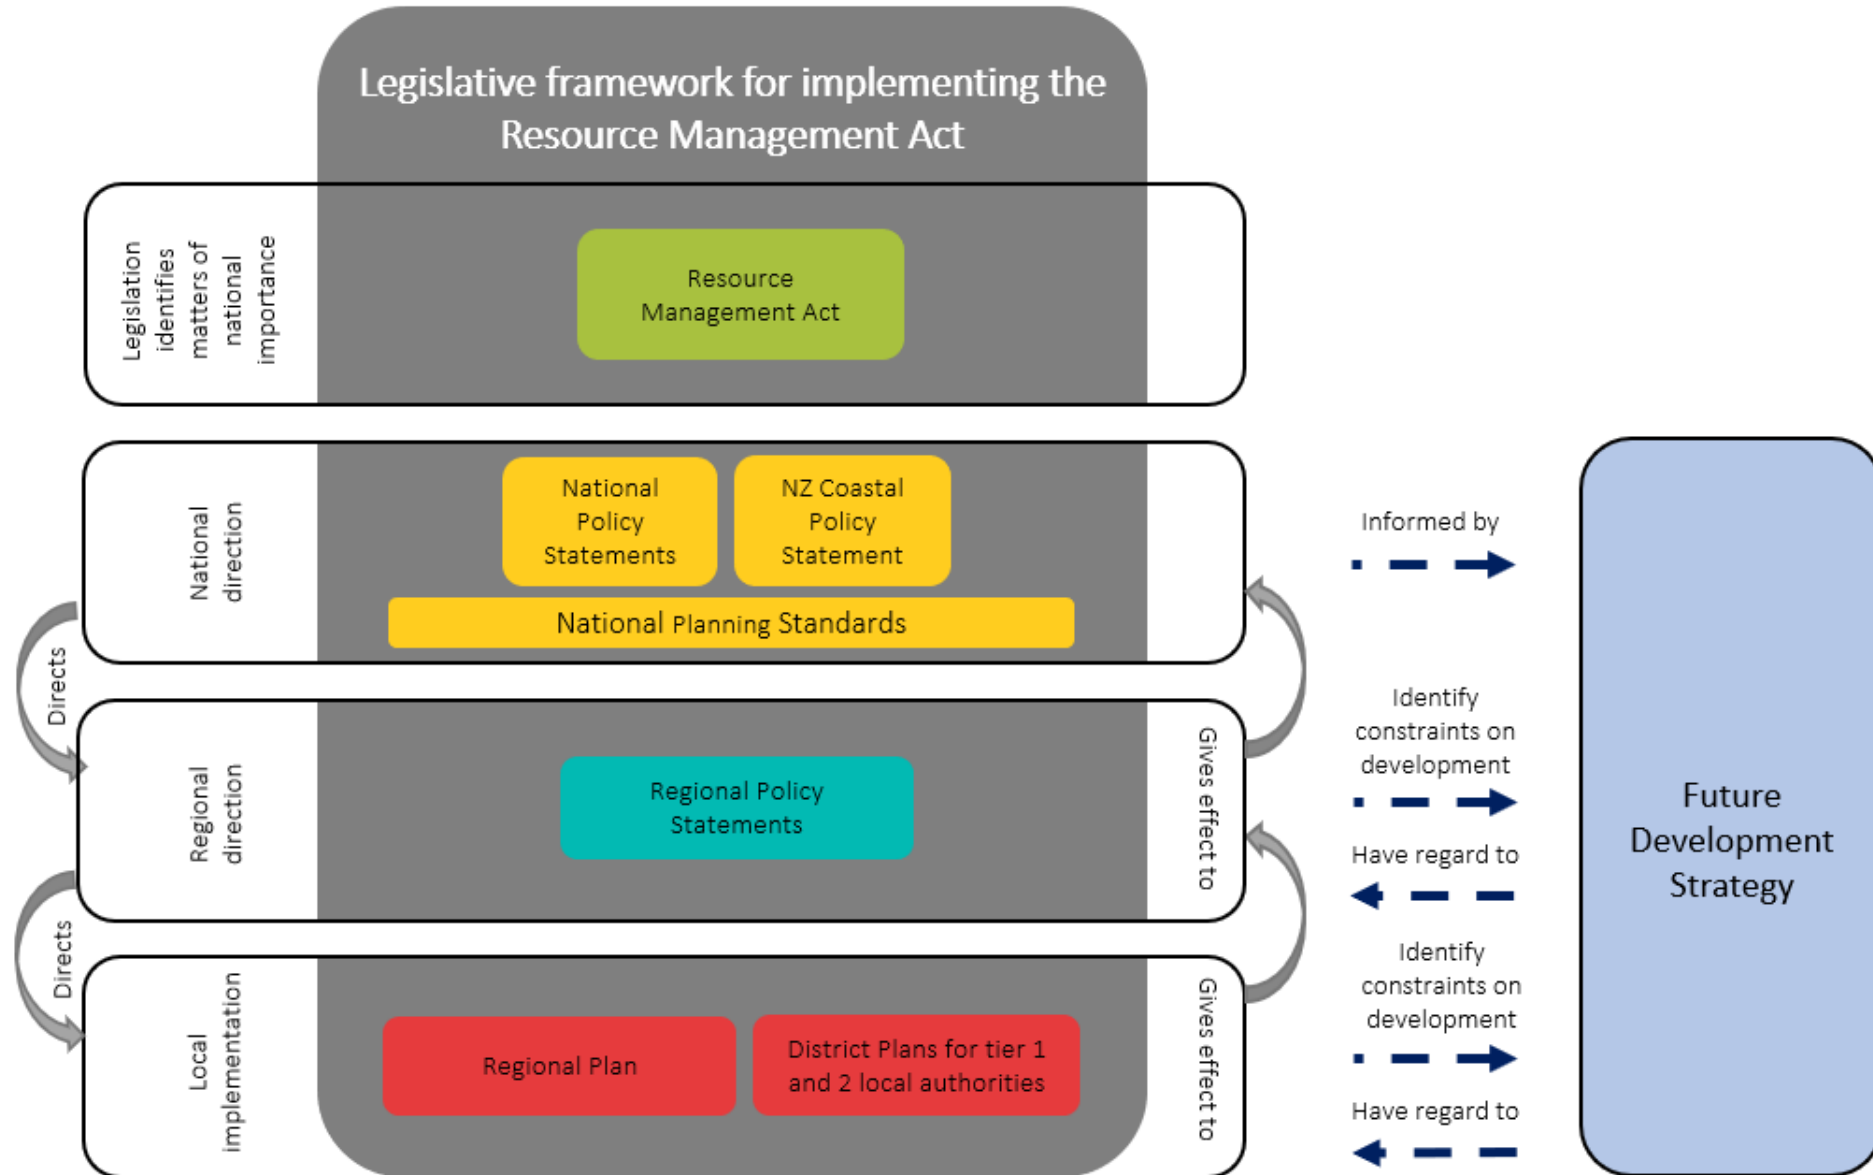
Legislative framework for implementing the Resource Management Act

Legislation identifies matters of national importance

Resource Management Act

National direction

National Policy Statements

NZ Coastal Policy Statement

National Planning Standards

Directs

Regional direction

Regional Policy Statements

Gives effect to

Directs

Local implementation

Regional Plan

District Plans for tier 1 and 2 local authorities

Gives effect to

Informed by

Identify constraints on development

Have regard to

Identify constraints on development

Have regard to

Future Development Strategy